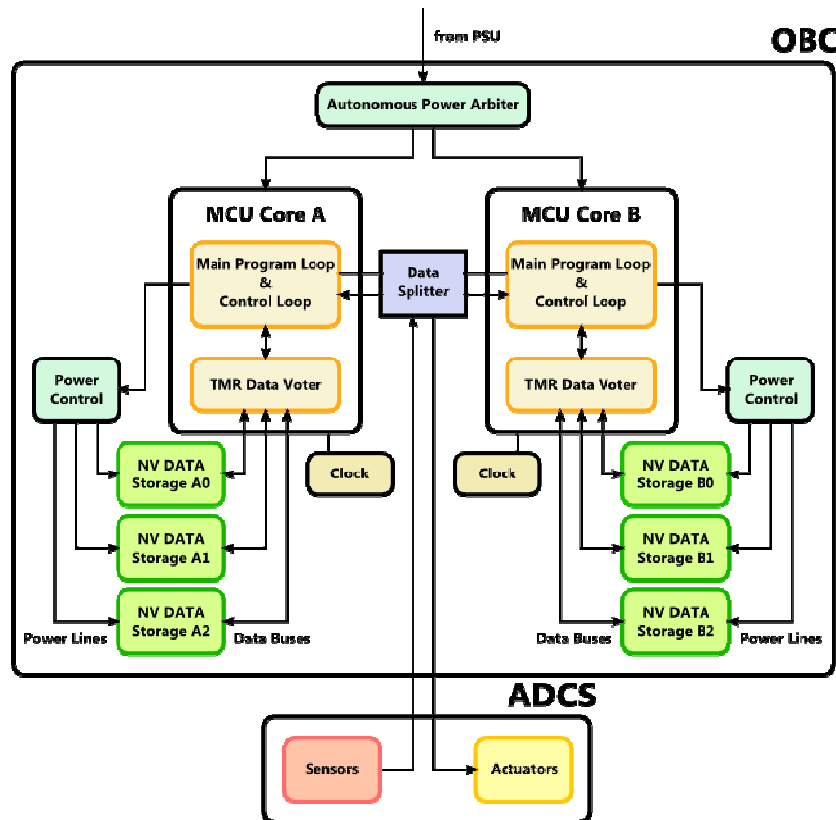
from PSU

OBC

Autonomous Power Arbiter

MCU Core A

Main Program Loop & Control Loop

TMR Data Voter

Data Splitter

MCU Core B

Main Program Loop & Control Loop

TMR Data Voter

Power Control

Power Control

Clock

Clock

NV DATA Storage A0

NV DATA Storage A1

NV DATA Storage A2

NV DATA Storage B0

NV DATA Storage B1

NV DATA Storage B2

Power Lines

Data Buses

Data Buses

Power Lines

ADCS

Sensors

Actuators